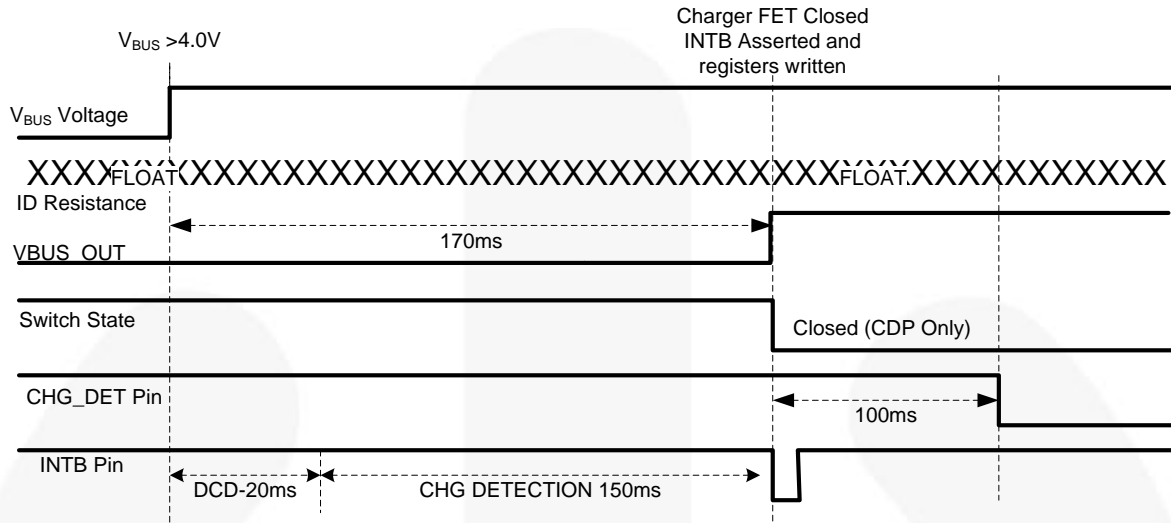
$V_{BUS}$ >4.0V

Charger FET Closed
INTB Asserted and
registers written

$V_{BUS}$ Voltage

XXXXFLOATXXXXXXXXXXXXXXXXXXXXXXXXXXXXXXFLOATXXXXXXXXXXXXX

ID Resistance

170ms

VBUS_OUT

Switch State

Closed (CDP Only)

CHG_DET Pin

100ms

INTB Pin

DCD-20ms

CHG DETECTION 150ms